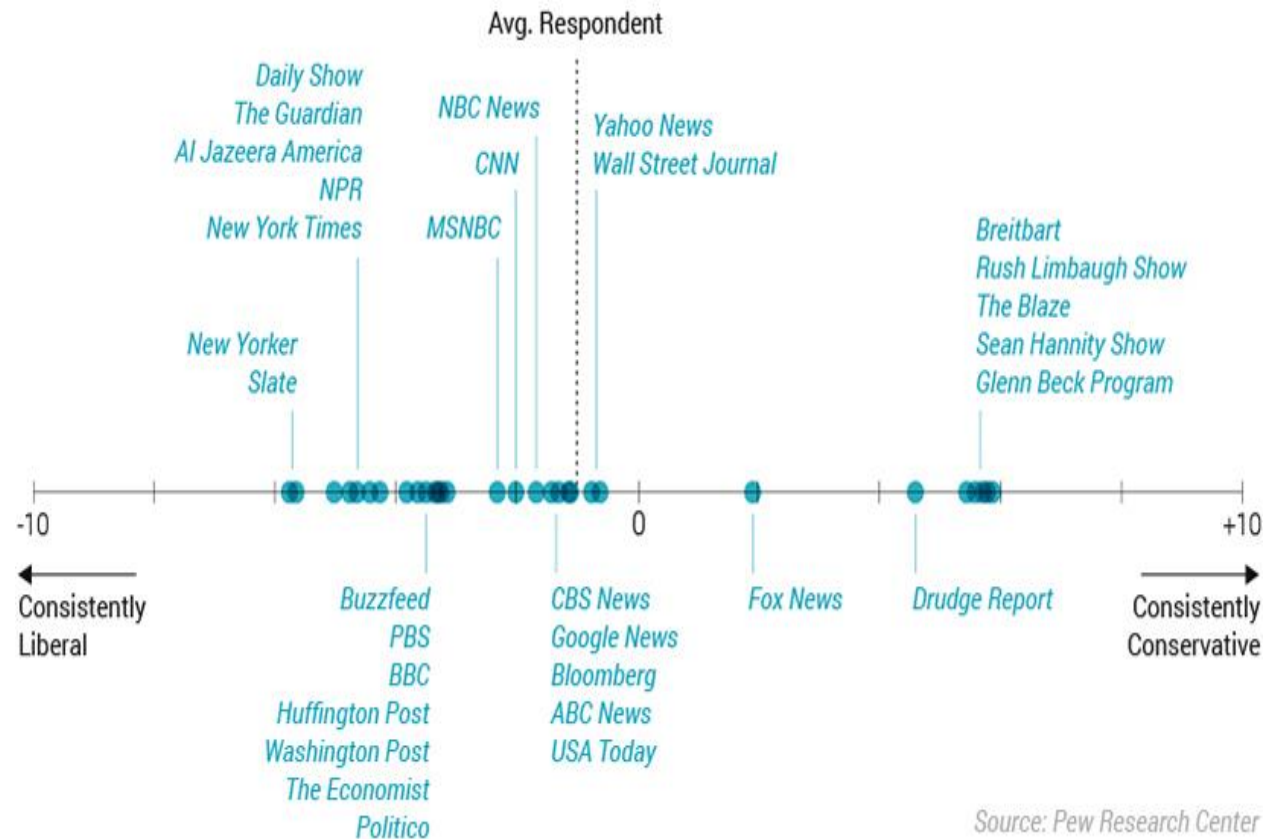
Avg. Respondent

Daily Show
The Guardian
Al Jazeera America
NPR
New York Times

NBC News

CNN

MSNBC

Yahoo News
Wall Street Journal

Breitbart
Rush Limbaugh Show
The Blaze
Sean Hannity Show
Glenn Beck Program

New Yorker
Slate

-10

0

+10

Consistently Liberal

Consistently Conservative

Buzzfeed
PBS
BBC
Huffington Post
Washington Post
The Economist
Politico

CBS News
Google News
Bloomberg
ABC News
USA Today

Fox News

Drudge Report

Source: Pew Research Center